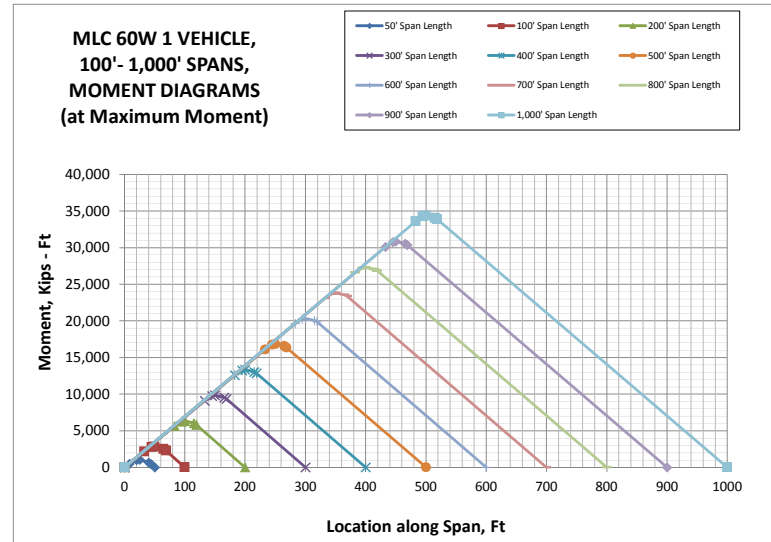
MLC 60W 1 VEHICLE, 100'- 1,000' SPANS, MOMENT DIAGRAMS (at Maximum Moment)

50' Span Length
100' Span Length
200' Span Length
300' Span Length
400' Span Length
500' Span Length
600' Span Length
700' Span Length
800' Span Length
900' Span Length
1,000' Span Length

Moment, Kips - Ft

40,000
35,000
30,000
25,000
20,000
15,000
10,000
5,000
0

0 100 200 300 400 500 600 700 800 900 1000

Location along Span, Ft